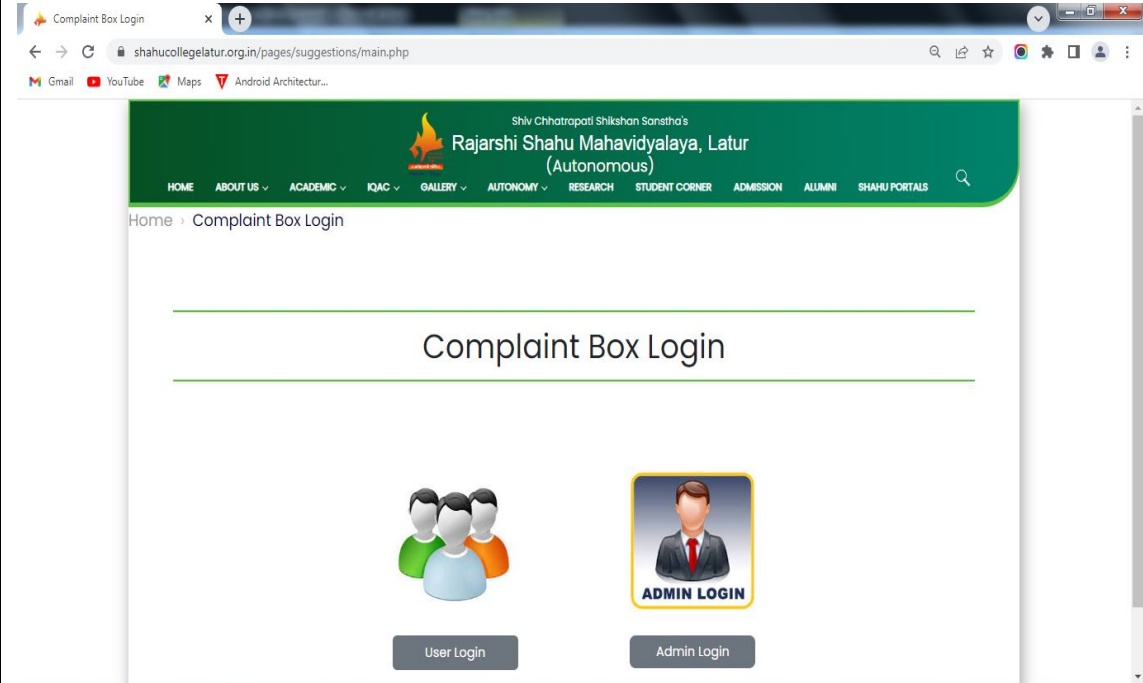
Complaint Box Login ×

shahucollegelatur.org.in/pages/suggestions/main.php

Gmail YouTube Maps Android Architectur...

Shiv Chhatrapati Shikshan Sanstha's
Rajarshi Shahu Mahavidyalaya, Latur
(Autonomous)

HOME ABOUT US ACADEMIC IQAC GALLERY AUTONOMY RESEARCH STUDENT CORNER ADMISSION ALUMNI SHAHU PORTALS

Home › Complaint Box Login

Complaint Box Login

ADMIN LOGIN

User Login

Admin Login